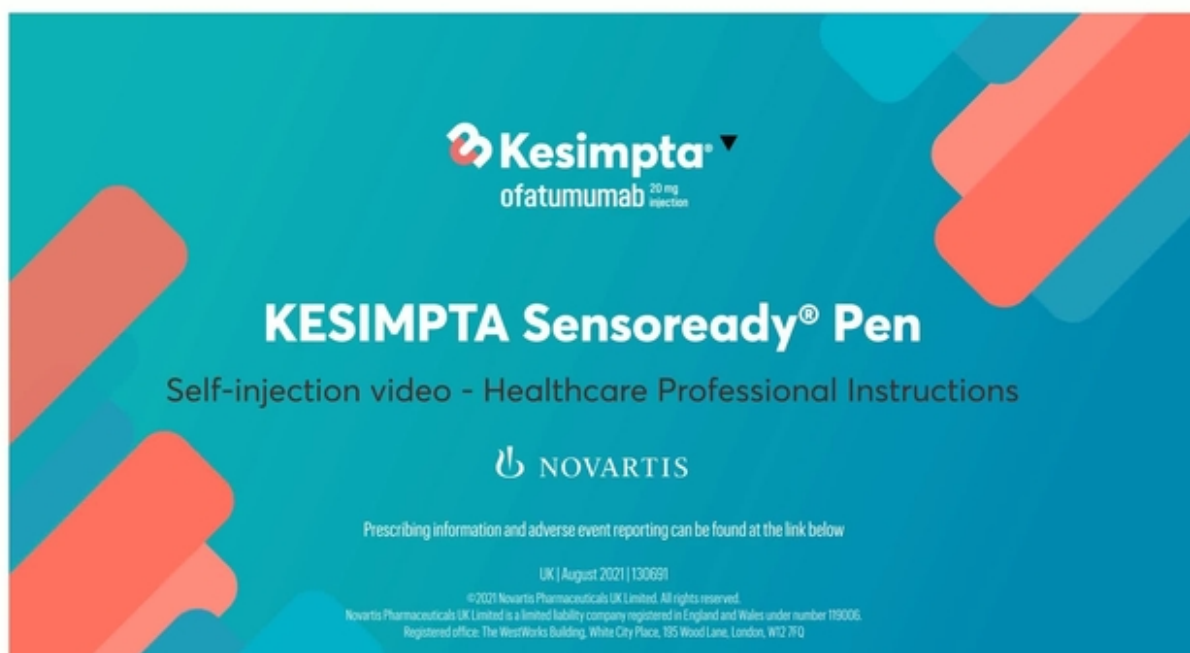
Kesimpta® ▼
ofatumumab 20 mg injection

KESIMPTA Sensoready® Pen

Self-injection video - Healthcare Professional Instructions

NOVARTIS

Prescribing information and adverse event reporting can be found at the link below

UK | August 2021 | 130691

©2021 Novartis Pharmaceuticals UK Limited. All rights reserved.
Novartis Pharmaceuticals UK Limited is a limited liability company registered in England and Wales under number 119006.
Registered office: The WestWorks Building, White City Place, 195 Wood Lane, London, W12 7FQ